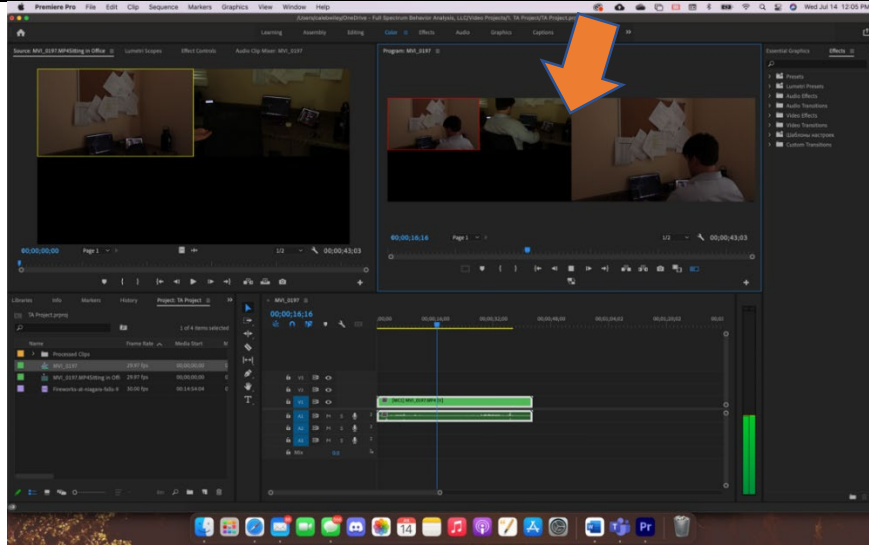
Premiere Pro File Edit Clip Sequence Markers Graphics View Window Help

/Users/calebelay/OneDrive - Full Spectrum Behavior Analysis, LLC/Video Projects/1. TA Project/TA Project.prproj

Wed Jul 14 12:05 PM

Learning Assembly Editing Color Effects Audio Graphics Captions

Source: MVI_0197.MP4Sitting in Office Lumetri Scopes Effect Controls Audio Clip Mixer: MVI_0197

Program: MVI_0197

Essential Graphics Effects

Presets
Lumetri Presets
Audio Effects
Audio Transitions
Video Effects
Video Transitions
Шаблоны настроек
Custom Transitions

00;00;00;00 Page 1 1/2 00;00;43;03

00;00;16;14 Page 1 1/2 00;00;43;03

Libraries Info Markers History Project: TA Project

TA Project.prproj

1 of 4 items selected

Name Frame Rate Media Start

Processed Clips
MVI_0197 29.97 fps 00;00;00;00
MVI_0197.MP4Sitting in Offi 29.97 fps 00;00;00;00
Fireworks at niagara falls 4 30.00 fps 00:14:54:04

MVI_0197

00;00;16;16

;00;00 00;00;16;00 00;00;32;00 00;00;48;00 00;01;04;02 00;01;20;02 00;01

V3
V2
V1
A1
A2
A3
Mix 0.0

[MC1] MVI_0197.MP4 [V]